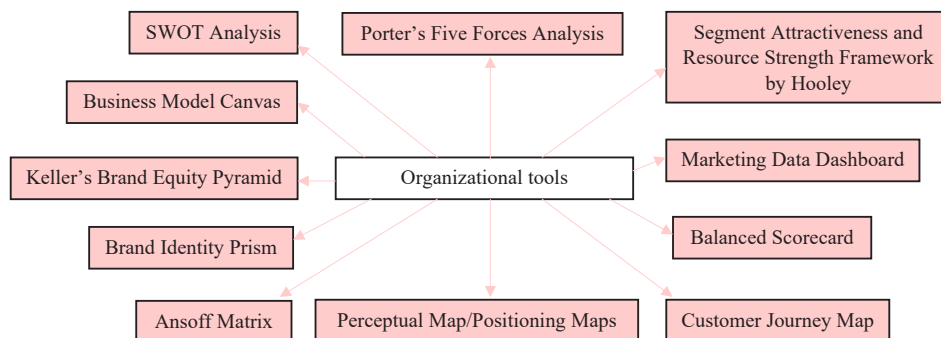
SWOT Analysis

Porter's Five Forces Analysis

Segment Attractiveness and Resource Strength Framework by Hooley

Business Model Canvas

Keller's Brand Equity Pyramid

Organizational tools

Marketing Data Dashboard

Brand Identity Prism

Balanced Scorecard

Ansoff Matrix

Perceptual Map/Positioning Maps

Customer Journey Map